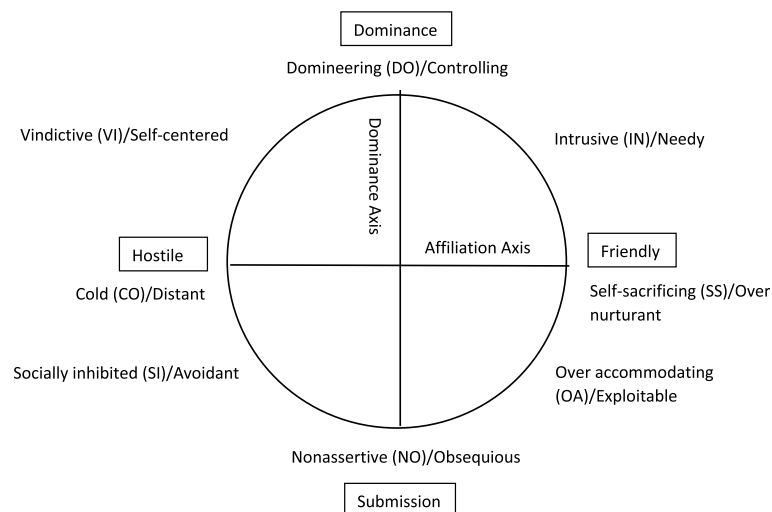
Dominance

Domineering (DO)/Controlling

Vindictive (VI)/Self-centered

Dominance Axis

Intrusive (IN)/Needy

Hostile

Affiliation Axis

Friendly

Cold (CO)/Distant

Self-sacrificing (SS)/Over nurturant

Socially inhibited (SI)/Avoidant

Over accommodating (OA)/Exploitable

Nonassertive (NO)/Obsequious

Submission